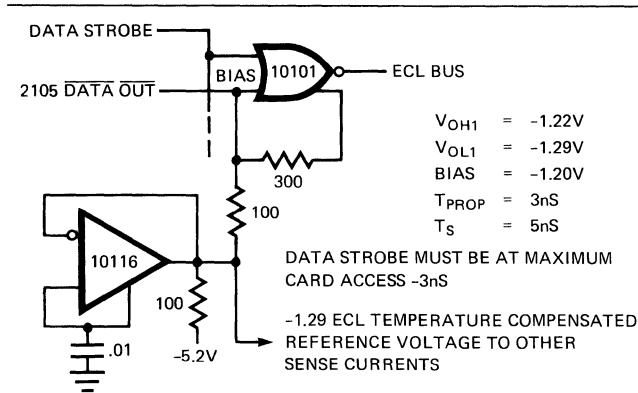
DATA STROBE

2105 $\overline{\text{DATA}}$ $\overline{\text{OUT}}$

BIAS

10101

ECL BUS

300

100

10116

100

.01

-5.2V

$V_{OH1}$ = -1.22V
$V_{OL1}$ = -1.29V
BIAS = -1.20V
$T_{PROP}$ = 3nS
$T_S$ = 5nS

DATA STROBE MUST BE AT MAXIMUM CARD ACCESS -3nS

-1.29 ECL TEMPERATURE COMPENSATED REFERENCE VOLTAGE TO OTHER SENSE CURRENTS